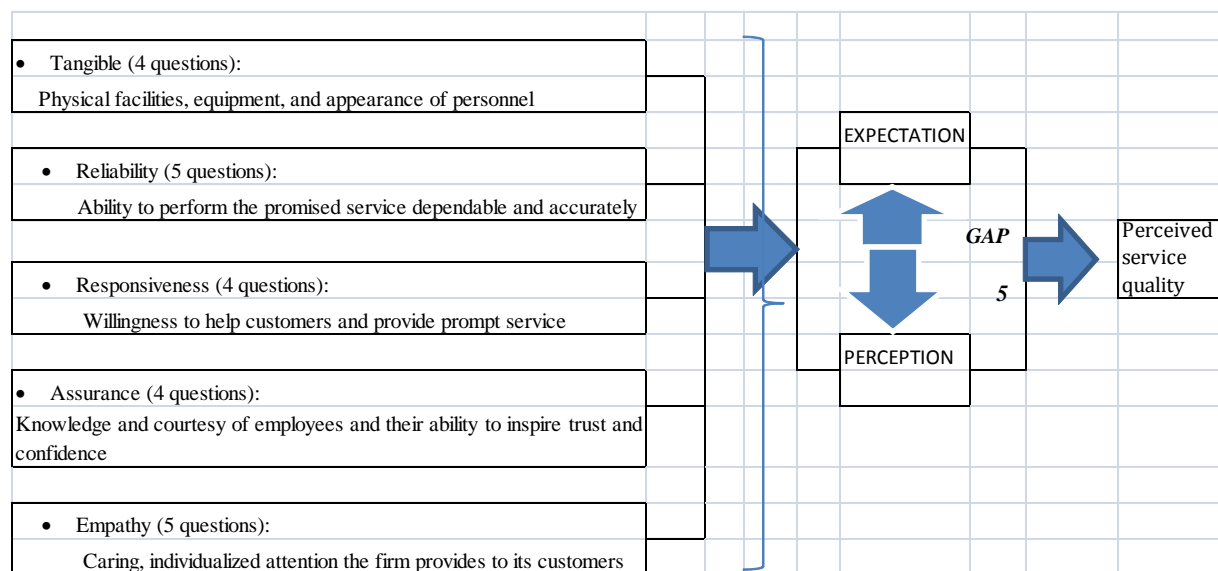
• Tangible (4 questions):
Physical facilities, equipment, and appearance of personnel

• Reliability (5 questions):
Ability to perform the promised service dependable and accurately

• Responsiveness (4 questions):
Willingness to help customers and provide prompt service

• Assurance (4 questions):
Knowledge and courtesy of employees and their ability to inspire trust and confidence

• Empathy (5 questions):
Caring, individualized attention the firm provides to its customers

EXPECTATION

GAP

5

PERCEPTION

Perceived service quality